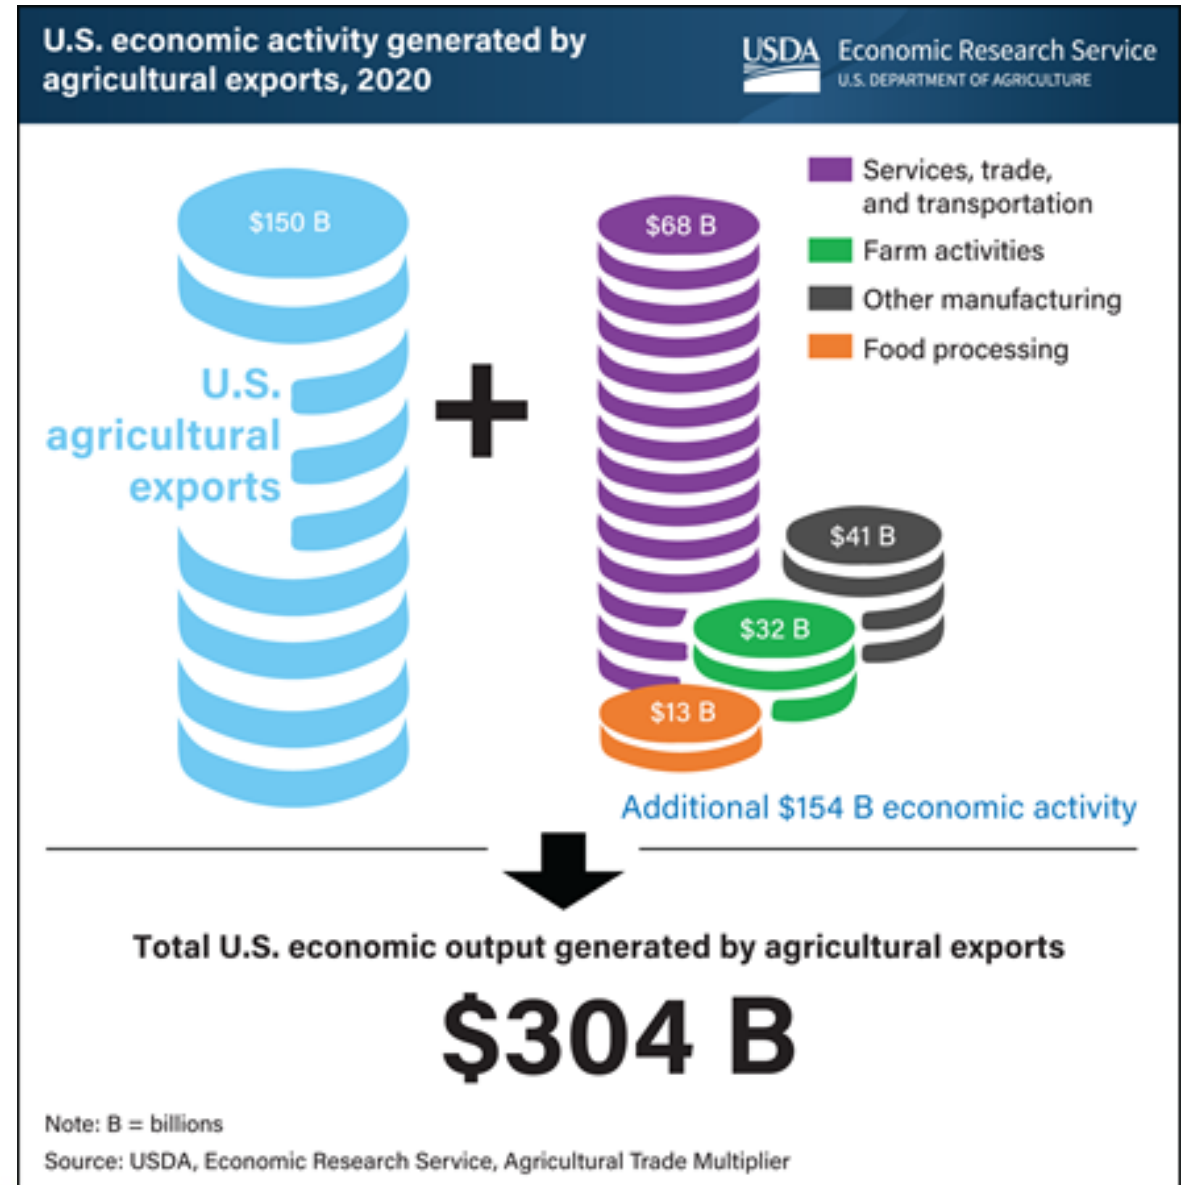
U.S. economic activity generated by agricultural exports, 2020

USDA Economic Research Service
U.S. DEPARTMENT OF AGRICULTURE

$150 B

U.S. agricultural exports

+

Services, trade, and transportation
Farm activities
Other manufacturing
Food processing

$68 B
$41 B
$32 B
$13 B

Additional $154 B economic activity

Total U.S. economic output generated by agricultural exports

$304 B

Note: B = billions
Source: USDA, Economic Research Service, Agricultural Trade Multiplier